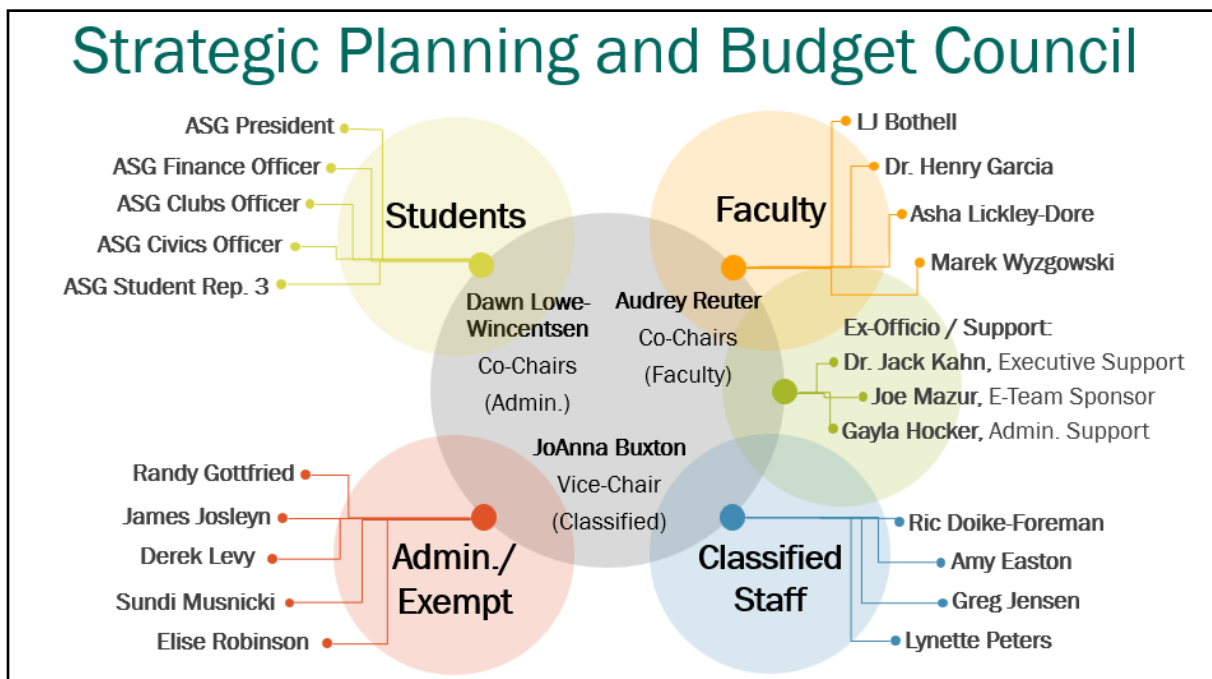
Strategic Planning and Budget Council

ASG President
ASG Finance Officer
ASG Clubs Officer
ASG Civics Officer
ASG Student Rep. 3

Students

Faculty

LJ Bothell
Dr. Henry Garcia
Asha Lickley-Dore
Marek Wyzgowski

Dawn Lowe-Wincentsen
Co-Chairs
(Admin.)

Audrey Reuter
Co-Chairs
(Faculty)

Ex-Officio / Support:
Dr. Jack Kahn, Executive Support
Joe Mazur, E-Team Sponsor
Gayla Hocker, Admin. Support

JoAnna Buxton
Vice-Chair
(Classified)

Randy Gottfried
James Josleyn
Derek Levy
Sundi Musnicki
Elise Robinson

Admin./
Exempt

Classified
Staff

Ric Doike-Foreman
Amy Easton
Greg Jensen
Lynette Peters